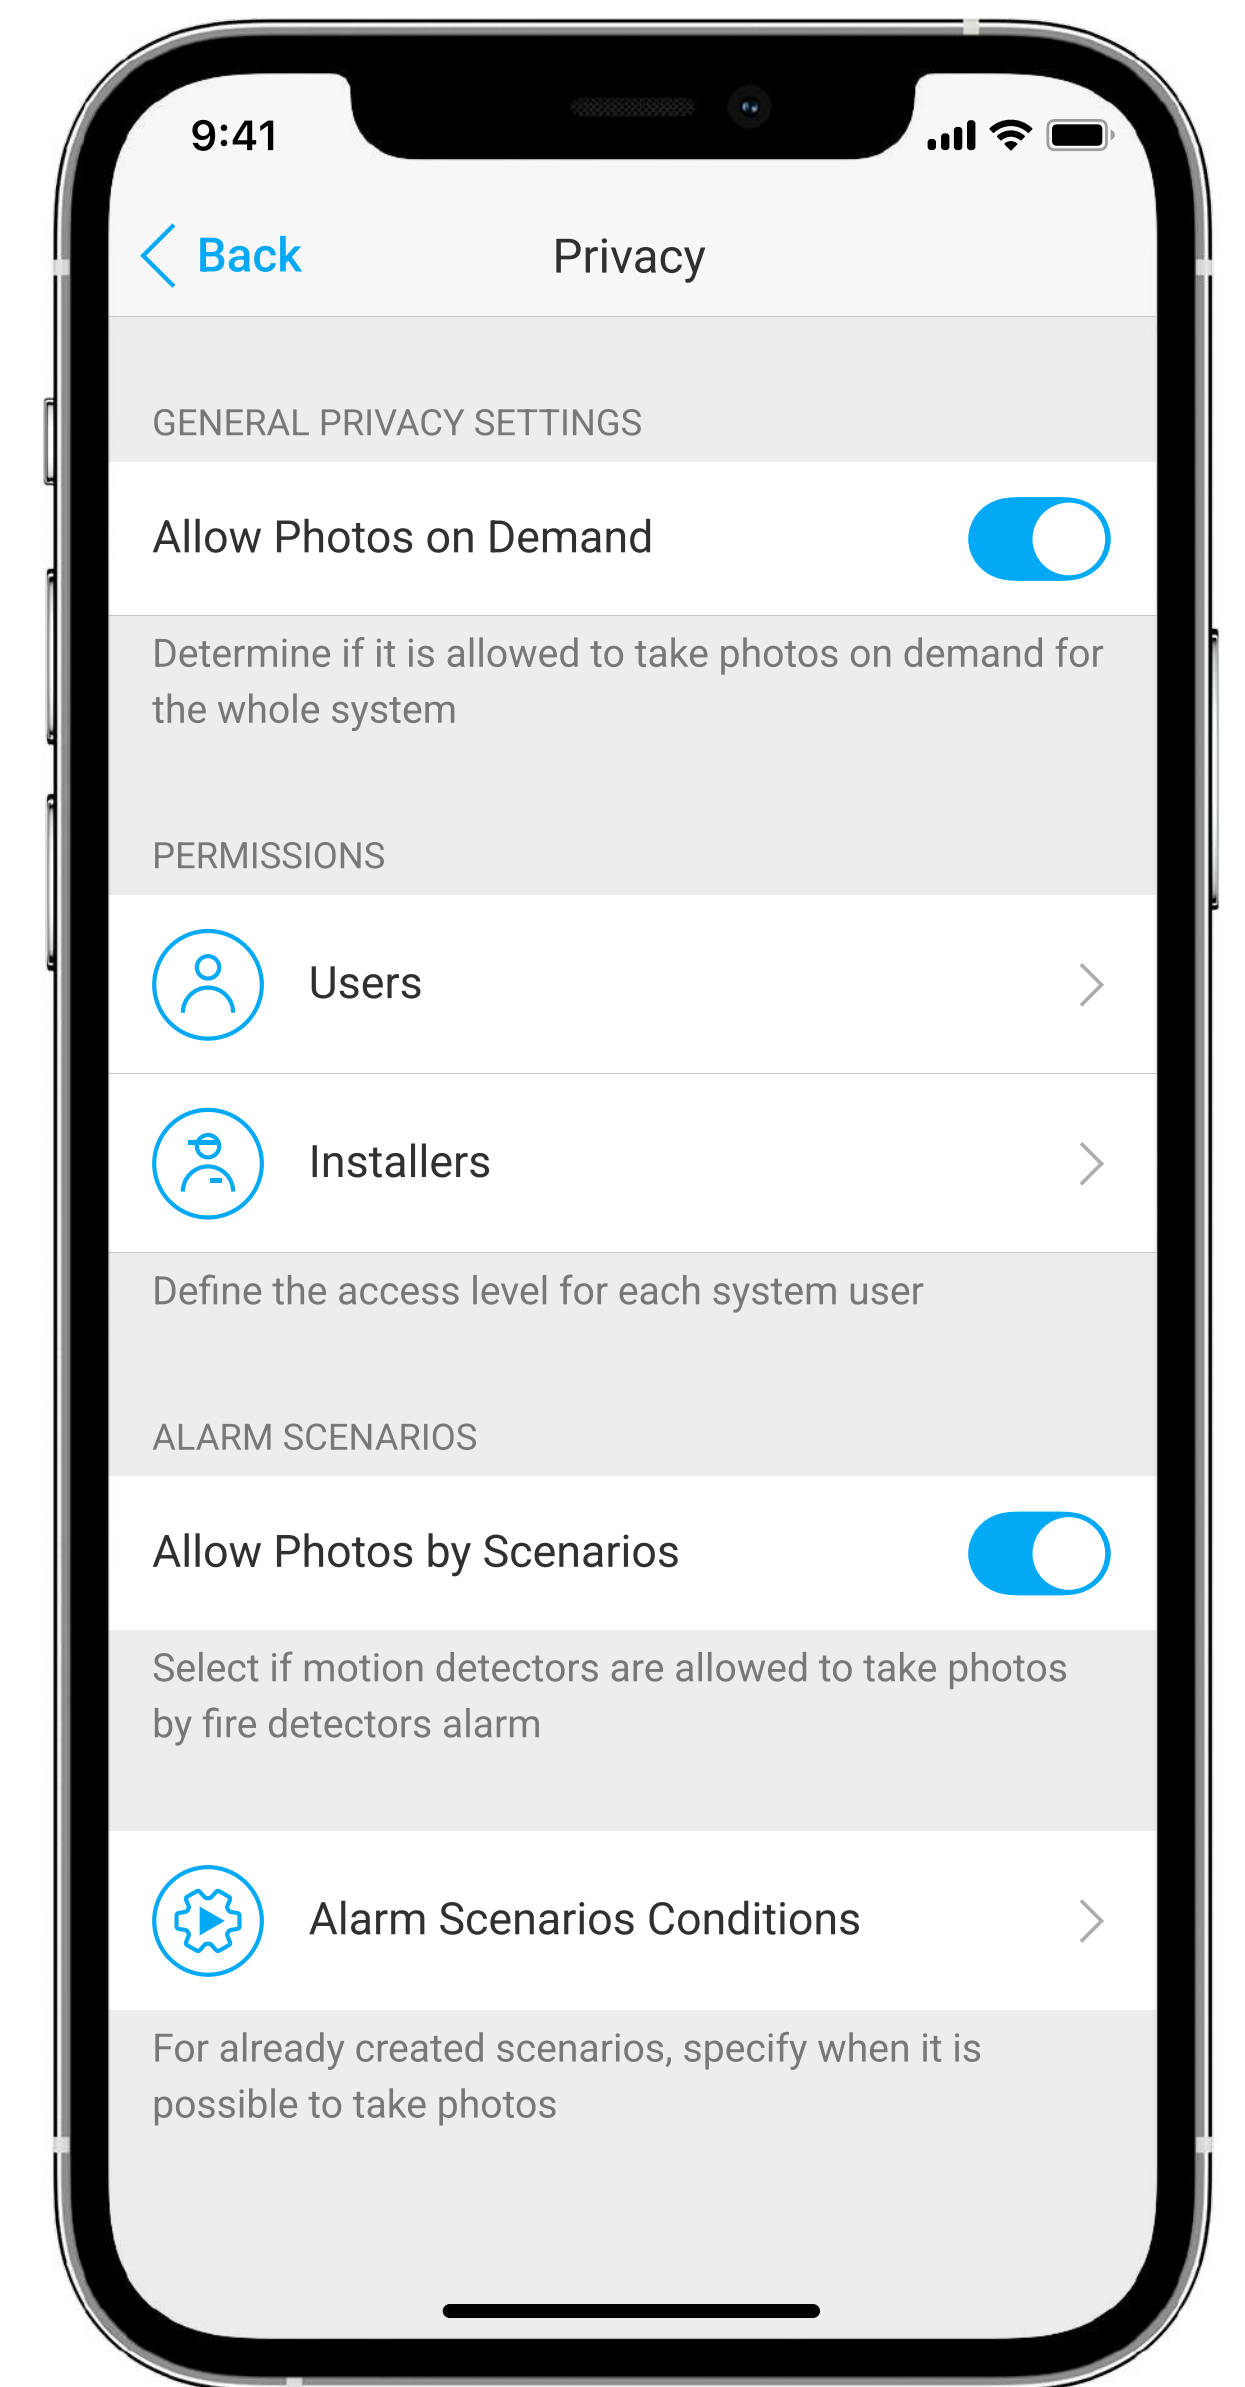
9:41

Back Privacy

GENERAL PRIVACY SETTINGS

Allow Photos on Demand

Determine if it is allowed to take photos on demand for the whole system

PERMISSIONS

Users

Installers

Define the access level for each system user

ALARM SCENARIOS

Allow Photos by Scenarios

Select if motion detectors are allowed to take photos by fire detectors alarm

Alarm Scenarios Conditions

For already created scenarios, specify when it is possible to take photos